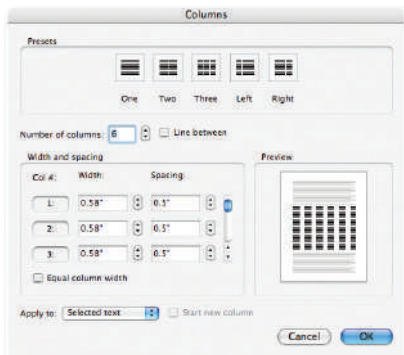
Columns

Presets

One Two Three Left Right

Number of columns: 6 Line between

Width and spacing

Col #: Width: Spacing:

1: 0.58" 0.5"

2: 0.58" 0.5"

3: 0.58" 0.5"

Equal column width

Preview

Apply to: Selected text Start new column

Cancel OK